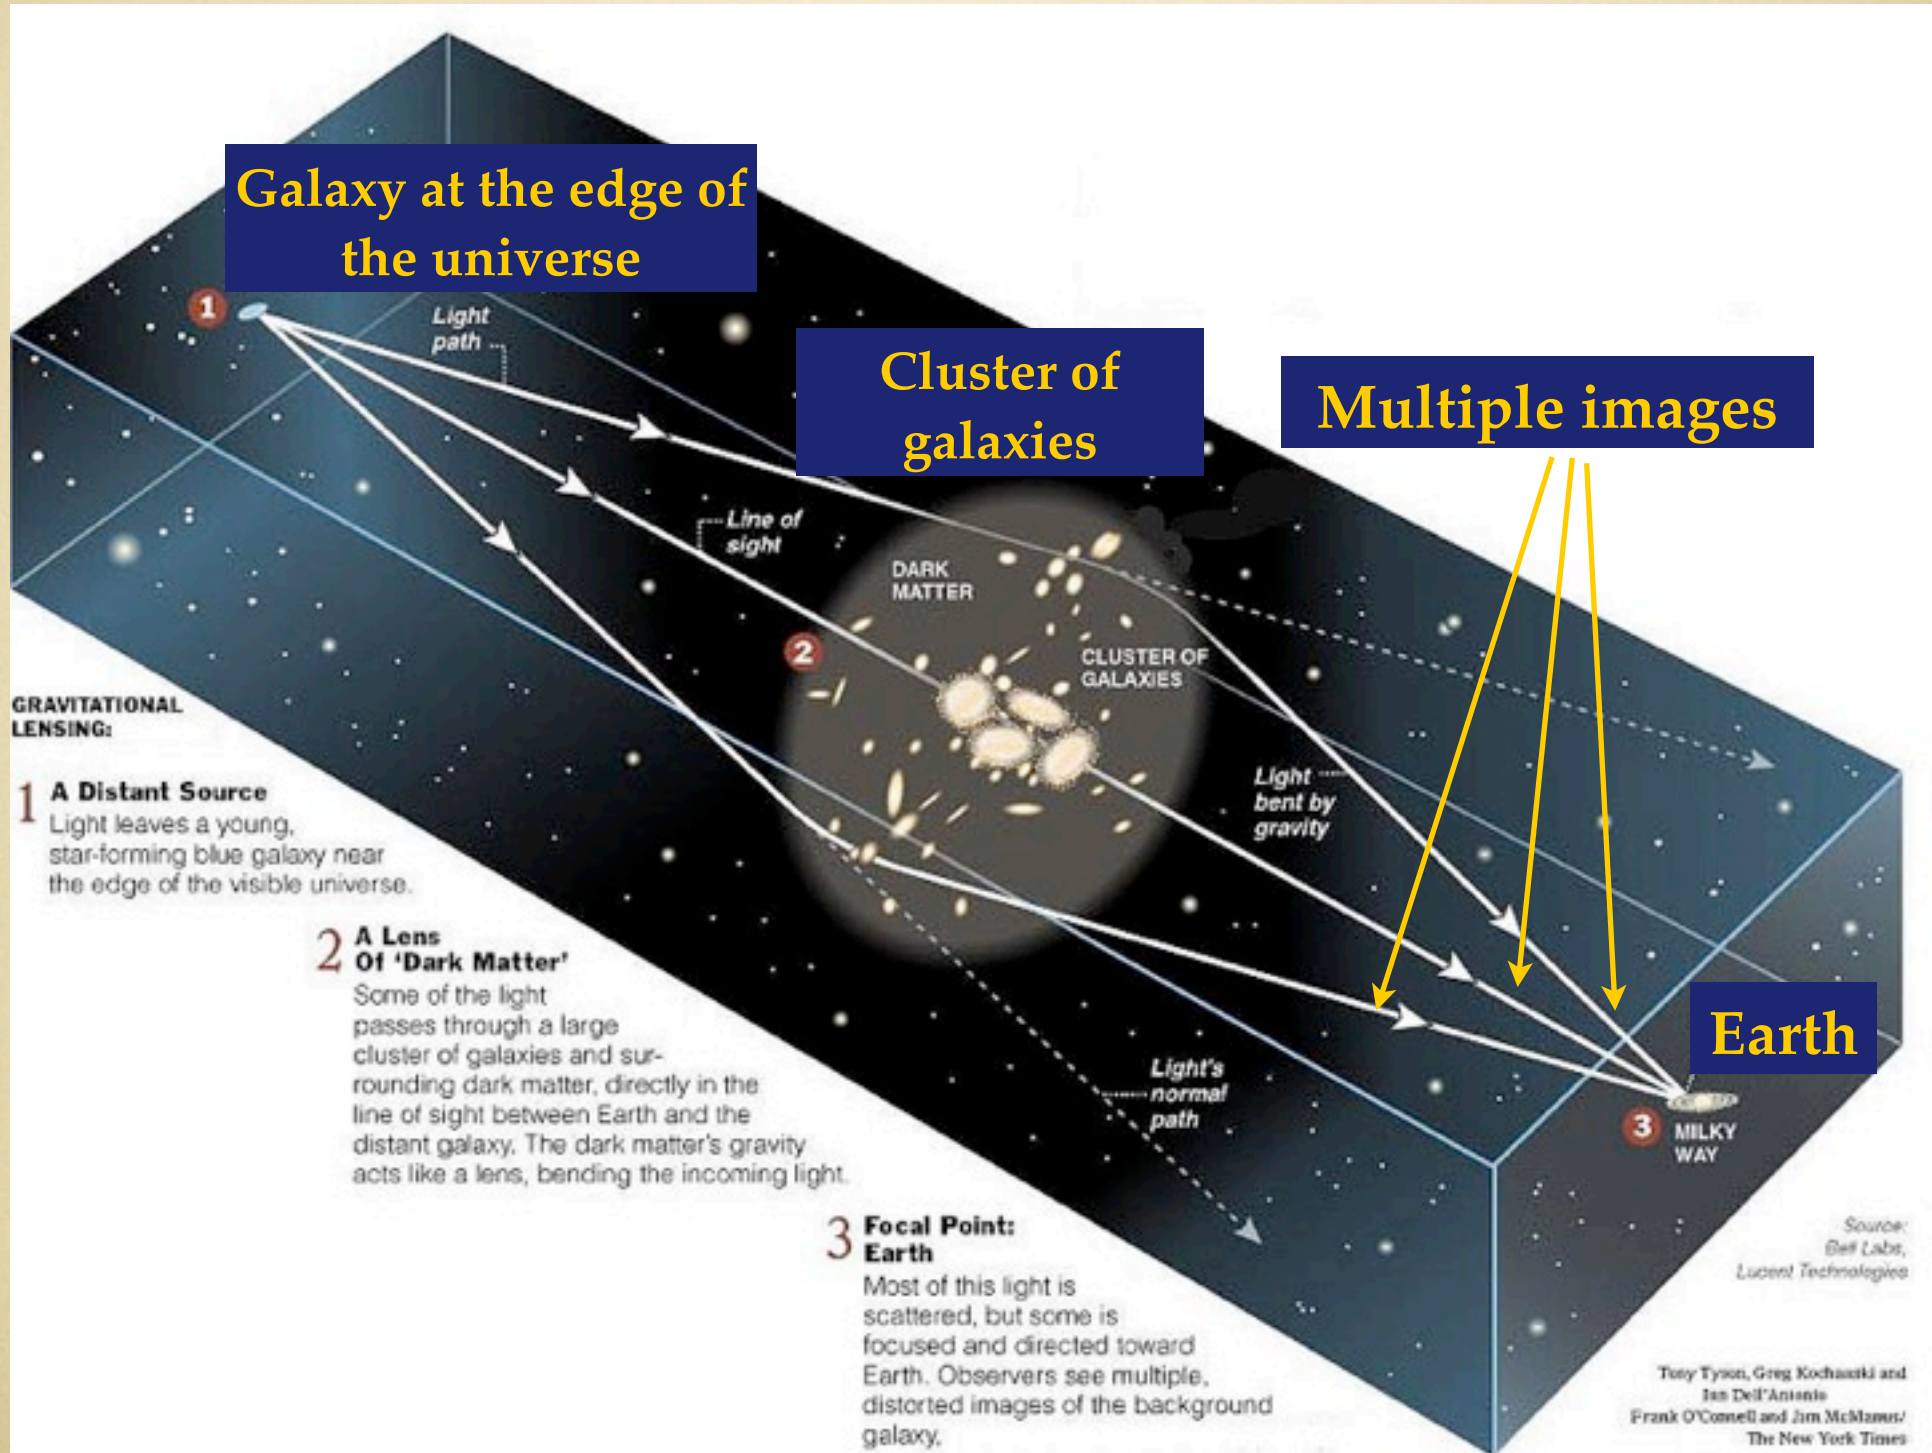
Galaxy at the edge of the universe

Cluster of galaxies

Multiple images

1

Light path

Line of sight

DARK MATTER

2

CLUSTER OF GALAXIES

Light bent by gravity

Earth

GRAVITATIONAL LENSING:

1 A Distant Source
Light leaves a young, star-forming blue galaxy near the edge of the visible universe.

2 A Lens Of 'Dark Matter'
Some of the light passes through a large cluster of galaxies and surrounding dark matter, directly in the line of sight between Earth and the distant galaxy. The dark matter's gravity acts like a lens, bending the incoming light.

Light's normal path

3 MILKY WAY

3 Focal Point: Earth
Most of this light is scattered, but some is focused and directed toward Earth. Observers see multiple, distorted images of the background galaxy.

Source: Bell Labs, Lucent Technologies

Tony Tyson, Greg Kochanski and Ian Dell'Antonio
Frank O'Connell and Jim McManus/ The New York Times